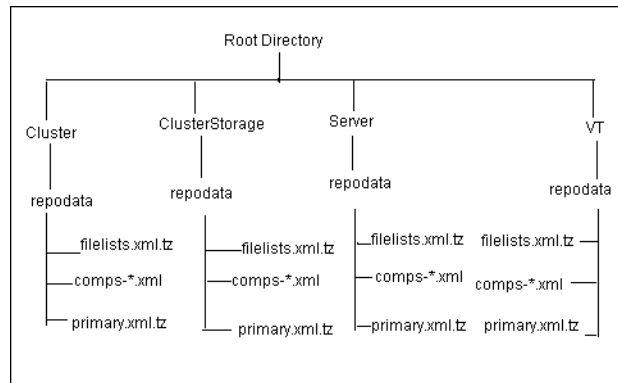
Root Directory

Cluster

repodata

filelists.xml.tz

comps-*.xml

primary.xml.tz

ClusterStorage

repodata

filelists.xml.tz

comps-*.xml

primary.xml.tz

Server

repodata

filelists.xml.tz

comps-*.xml

primary.xml.tz

VT

repodata

filelists.xml.tz

comps-*.xml

primary.xml.tz